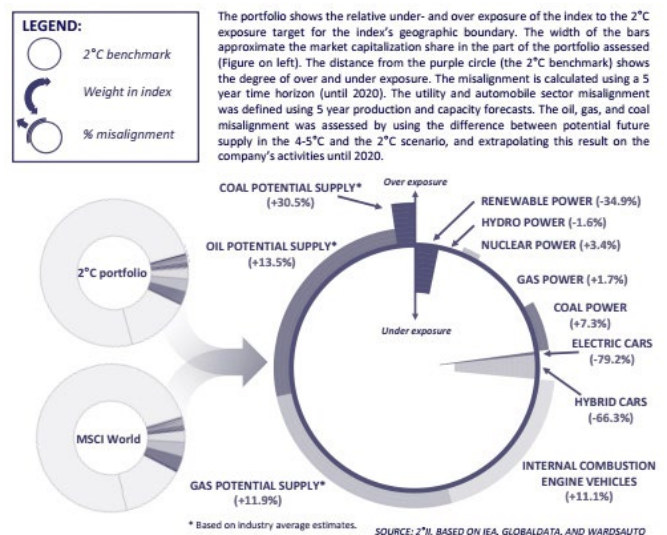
LEGEND:

2°C benchmark

Weight in index

% misalignment

The portfolio shows the relative under- and over exposure of the index to the 2°C exposure target for the index's geographic boundary. The width of the bars approximate the market capitalization share in the part of the portfolio assessed (Figure on left). The distance from the purple circle (the 2°C benchmark) shows the degree of over and under exposure. The misalignment is calculated using a 5 year time horizon (until 2020). The utility and automobile sector misalignment was defined using 5 year production and capacity forecasts. The oil, gas, and coal misalignment was assessed by using the difference between potential future supply in the 4-5°C and the 2°C scenario, and extrapolating this result on the company's activities until 2020.

2°C portfolio

MSCI World

COAL POTENTIAL SUPPLY* (+30.5%)

Over exposure

RENEWABLE POWER (-34.9%)

HYDRO POWER (-1.6%)

NUCLEAR POWER (+3.4%)

OIL POTENTIAL SUPPLY* (+13.5%)

GAS POWER (+1.7%)

COAL POWER (+7.3%)

Under exposure

ELECTRIC CARS (-79.2%)

HYBRID CARS (-66.3%)

INTERNAL COMBUSTION ENGINE VEHICLES (+11.1%)

GAS POTENTIAL SUPPLY* (+11.9%)

* Based on industry average estimates.

SOURCE: 2°II, BASED ON IEA, GLOBALDATA, AND WARDSAUTO